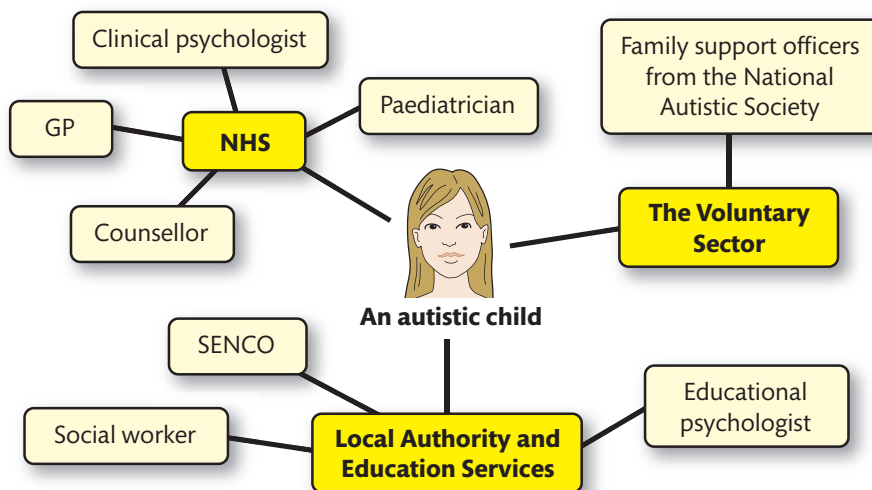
Clinical psychologist

GP

NHS

Paediatrician

Counsellor

Family support officers from the National Autistic Society

The Voluntary Sector

An autistic child

SENCO

Social worker

Local Authority and Education Services

Educational psychologist